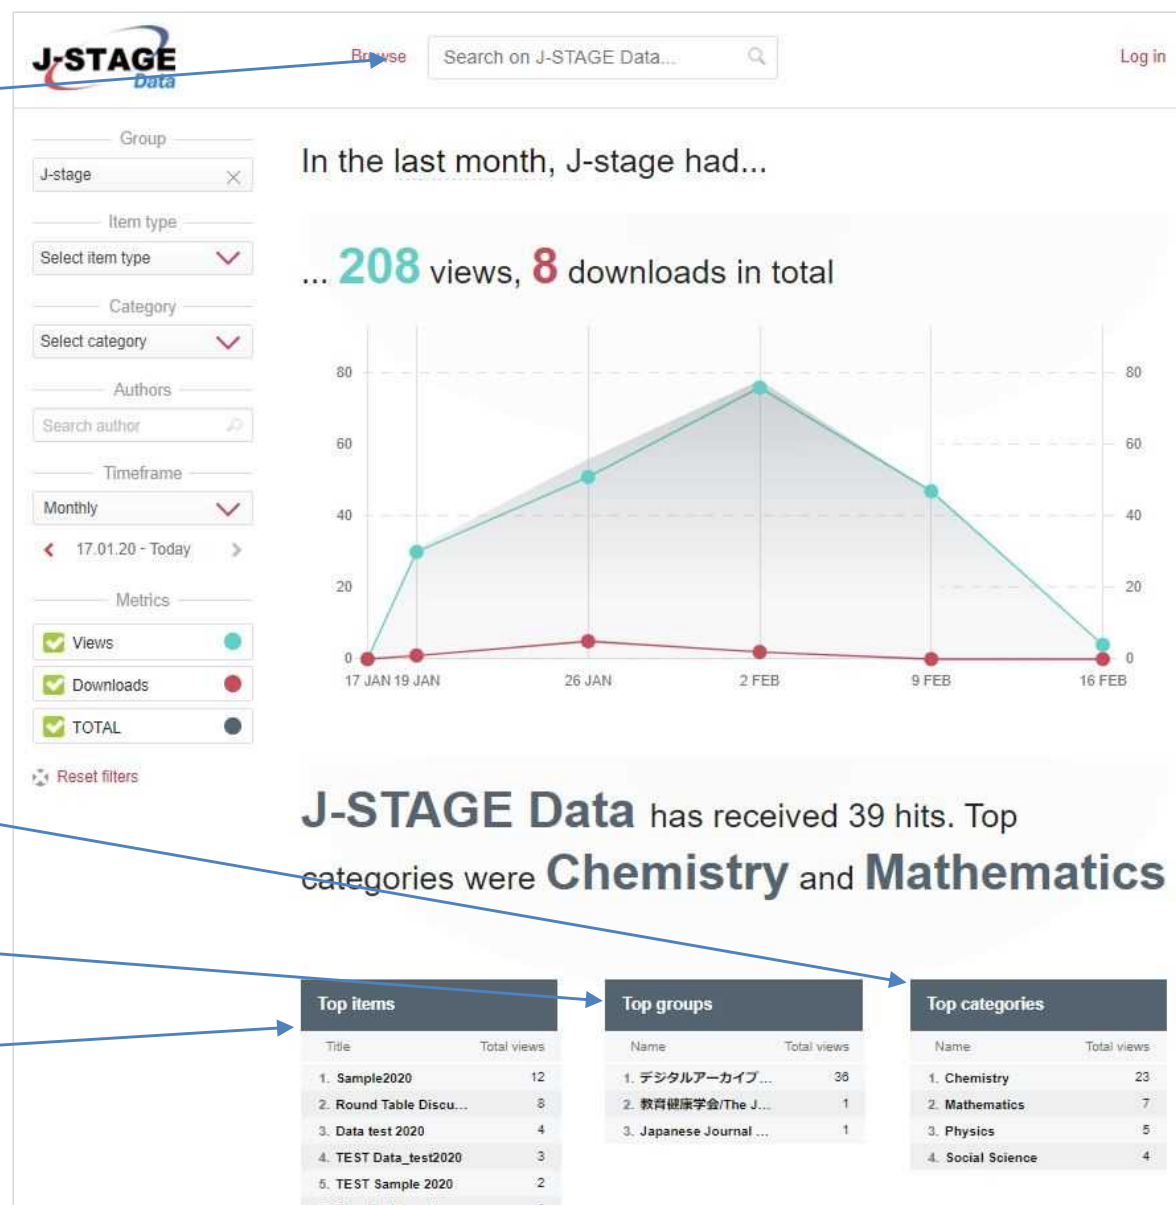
J-STAGE Data

Browse

Search on J-STAGE Data...

Log in

Group

J-stage

Item type

Select item type

Category

Select category

Authors

Search author

Timeframe

Monthly

17.01.20 - Today

Metrics

Views

Downloads

TOTAL

Reset filters

In the last month, J-stage had...

... 208 views, 8 downloads in total

80 60 40 20 0

80 60 40 20 0

17 JAN 19 JAN 26 JAN 2 FEB 9 FEB 16 FEB

J-STAGE Data has received 39 hits. Top categories were Chemistry and Mathematics

Top items

| Title | Total views |
|---|---|
| 1. Sample2020 | 12 |
| 2. Round Table Discu... | 8 |
| 3. Data test 2020 | 4 |
| 4. TEST Data_test2020 | 3 |
| 5. TEST Sample 2020 | 2 |

Top groups

| Name | Total views |
|---|---|
| 1. デジタルアーカイブ... | 36 |
| 2. 教育健康学会/The J... | 1 |
| 3. Japanese Journal ... | 1 |

Top categories

| Name | Total views |
|---|---|
| 1. Chemistry | 23 |
| 2. Mathematics | 7 |
| 3. Physics | 5 |
| 4. Social Science | 4 |